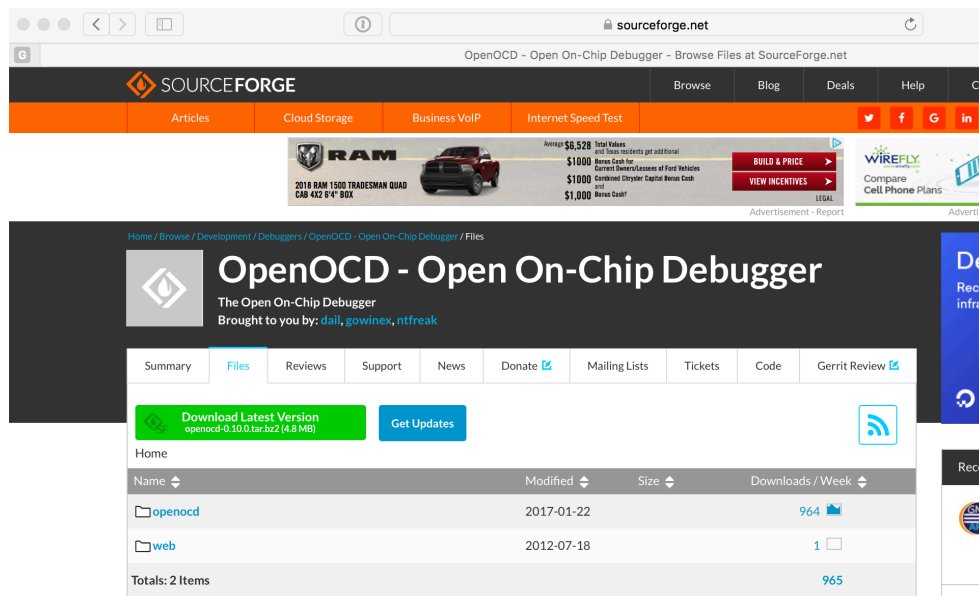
sourceforge.net

OpenOCD - Open On-Chip Debugger - Browse Files at SourceForge.net

SOURCEFORGE

Browse | Blog | Deals | Help

Articles | Cloud Storage | Business VoIP | Internet Speed Test

RAM
2018 RAM 1500 TRADESMAN QUAD CAB 4X2 6'4" BOX
Average $6,528 Total Values and Texas residents get additional
$1000 Bonus Cash for Current Owners/Lessees of Ford Vehicles
$1000 Combined Chrysler Capital Bonus Cash and
$1,000 Bonus Cash
BUILD & PRICE
VIEW INCENTIVES
LEGAL
Advertisement - Report

WIREFLY
Compare Cell Phone Plans
Adverti

Home / Browse / Development / Debuggers / OpenOCD - Open On-Chip Debugger / Files

OpenOCD - Open On-Chip Debugger

The Open On-Chip Debugger
Brought to you by: dail, gowinex, ntfreak

Summary | Files | Reviews | Support | News | Donate | Mailing Lists | Tickets | Code | Gerrit Review

Download Latest Version
openocd-0.10.0.tar.bz2 (4.8 MB)

Get Updates

Home

| Name | Modified | Size | Downloads / Week |
|---|---|---|---|
| openocd | 2017-01-22 | | 964 |
| web | 2012-07-18 | | 1 |
| Totals: 2 Items | | | 965 |

De
Rec
infra

Rec